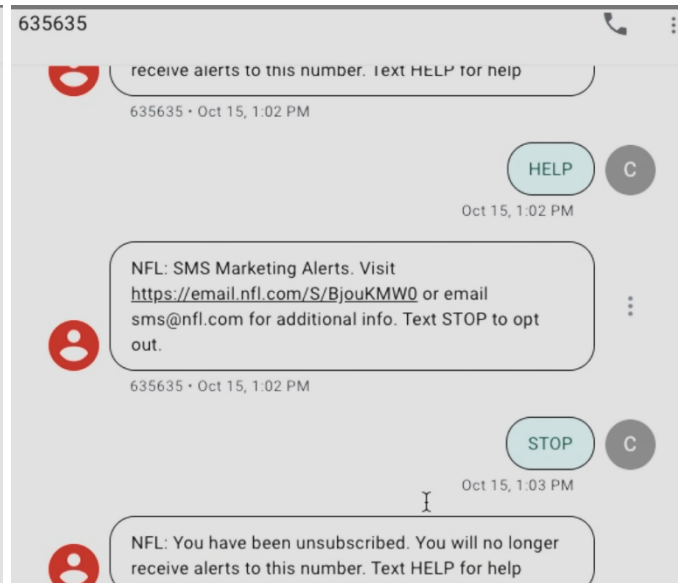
635635

receive alerts to this number. Text HELP for help

635635 • Oct 15, 1:02 PM

HELP

C

Oct 15, 1:02 PM

NFL: SMS Marketing Alerts. Visit https://email.nfl.com/S/BjouKMW0 or email sms@nfl.com for additional info. Text STOP to opt out.

635635 • Oct 15, 1:02 PM

STOP

C

Oct 15, 1:03 PM

NFL: You have been unsubscribed. You will no longer receive alerts to this number. Text HELP for help